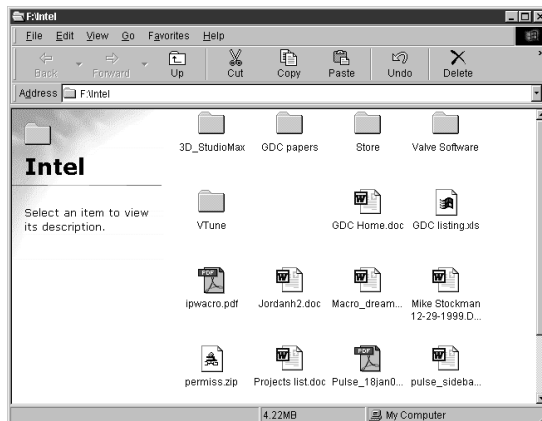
F:\Intel

File Edit View Go Favorites Help

Back Forward Up Cut Copy Paste Undo Delete

Address F:\Intel

Intel

Select an item to view its description.

3D_StudioMax GDC papers Store Valve Software

VTune GDC Home.doc GDC listing.xls

ipwacro.pdf Jordanh2.doc Macro_dream... Mike Stockman 12-29-1999.D...

permiss.zip Projects list.doc Pulse_18jan0... pulse_sideba...

4.22MB My Computer